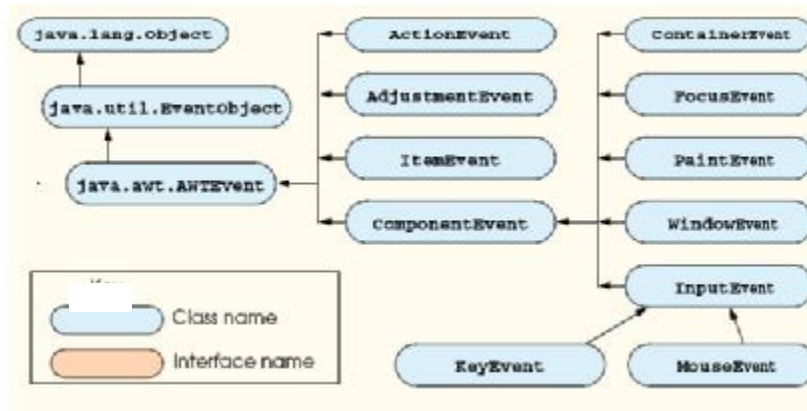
java.lang.Object

java.util.EventObject

java.awt.AWTEvent

ActionEvent

AdjustmentEvent

ItemEvent

ComponentEvent

ContainerEvent

FocusEvent

PaintEvent

WindowEvent

InputEvent

KeyEvent

MouseEvent

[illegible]

Class name

Interface name